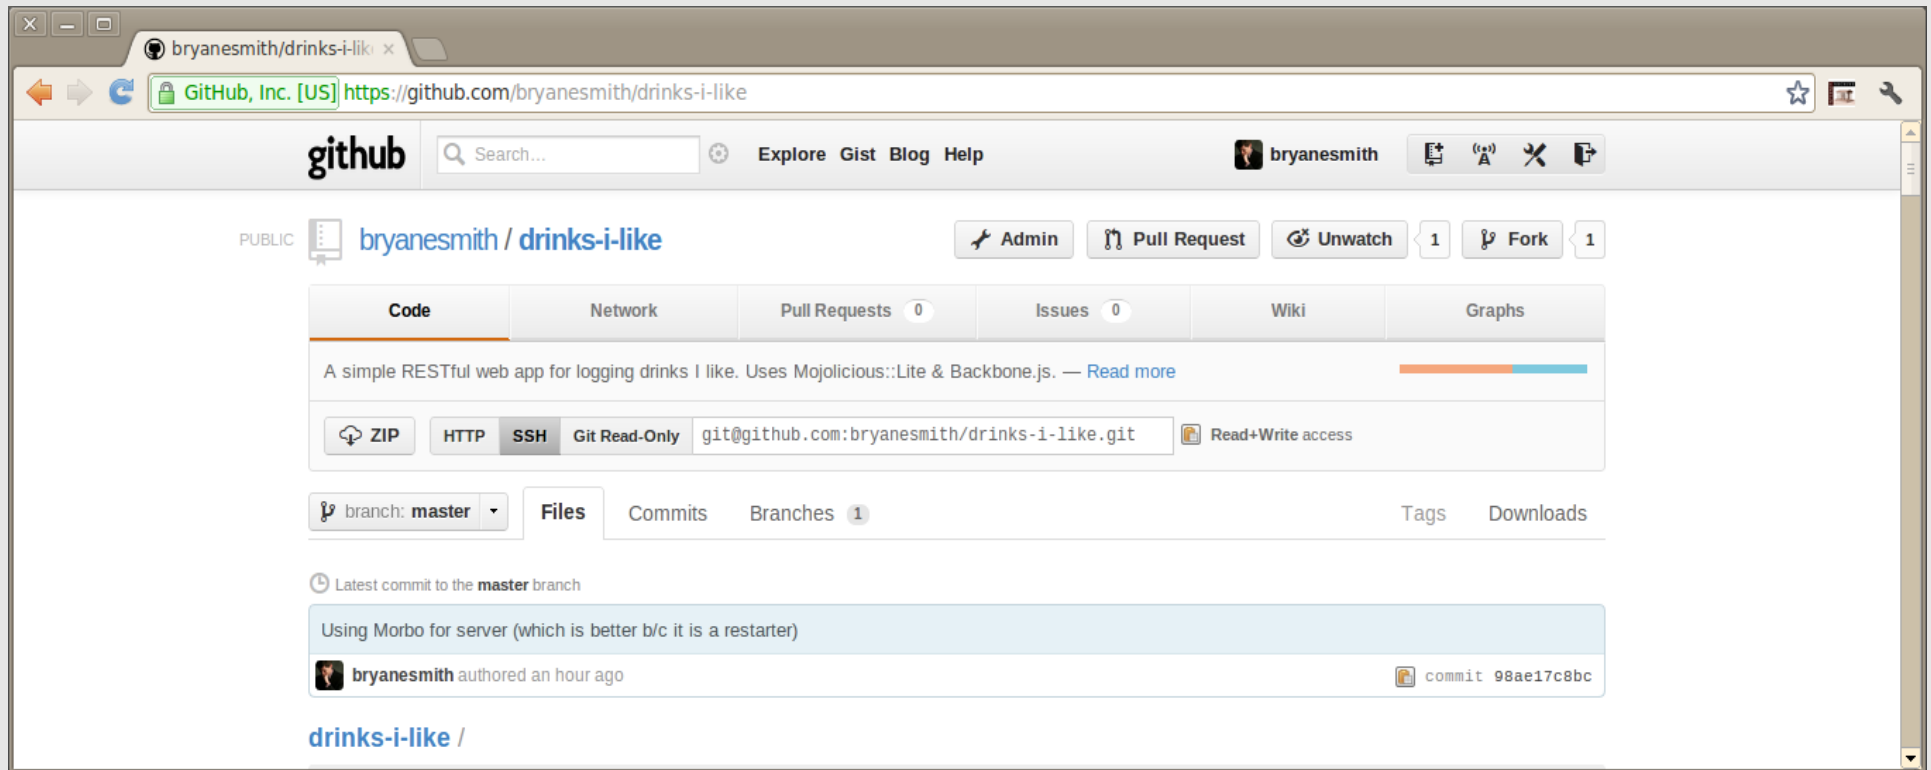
bryanesmith/drinks-i-lik ×

GitHub, Inc. [US] https://github.com/bryanesmith/drinks-i-like

github Search... Explore Gist Blog Help bryanesmith

PUBLIC bryanesmith / drinks-i-like

Admin Pull Request Unwatch 1 Fork 1

| Code | Network | Pull Requests 0 | Issues 0 | Wiki | Graphs |
|---|---|---|---|---|---|

A simple RESTful web app for logging drinks I like. Uses Mojolicious::Lite & Backbone.js. — Read more

ZIP HTTP SSH Git Read-Only git@github.com:bryanesmith/drinks-i-like.git Read+Write access

branch: master Files Commits Branches 1 Tags Downloads

Latest commit to the master branch

Using Morbo for server (which is better b/c it is a restarter)

bryanesmith authored an hour ago commit 98ae17c8bc

drinks-i-like /